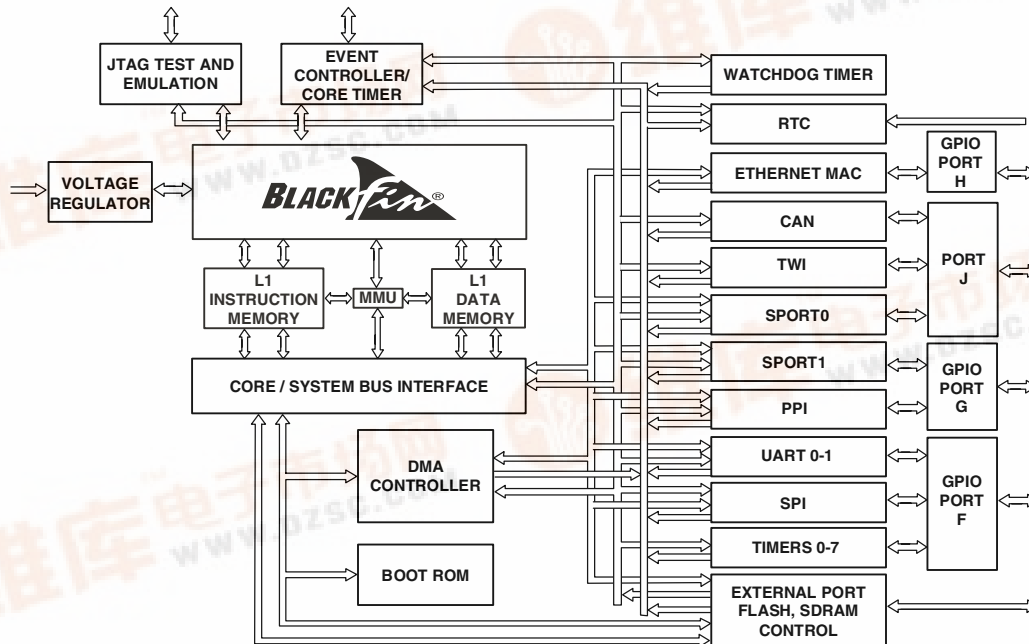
JTAG TEST AND EMULATION

EVENT CONTROLLER/ CORE TIMER

WATCHDOG TIMER

RTC

VOLTAGE REGULATOR

BLACKfin®

ETHERNET MAC

GPIO PORT H

CAN

TWI

PORT J

L1 INSTRUCTION MEMORY

MMU

L1 DATA MEMORY

SPORT0

SPORT1

GPIO PORT G

CORE / SYSTEM BUS INTERFACE

PPI

DMA CONTROLLER

UART 0-1

SPI

GPIO PORT F

TIMERS 0-7

BOOT ROM

EXTERNAL PORT FLASH, SDRAM CONTROL

www.dzsc.com